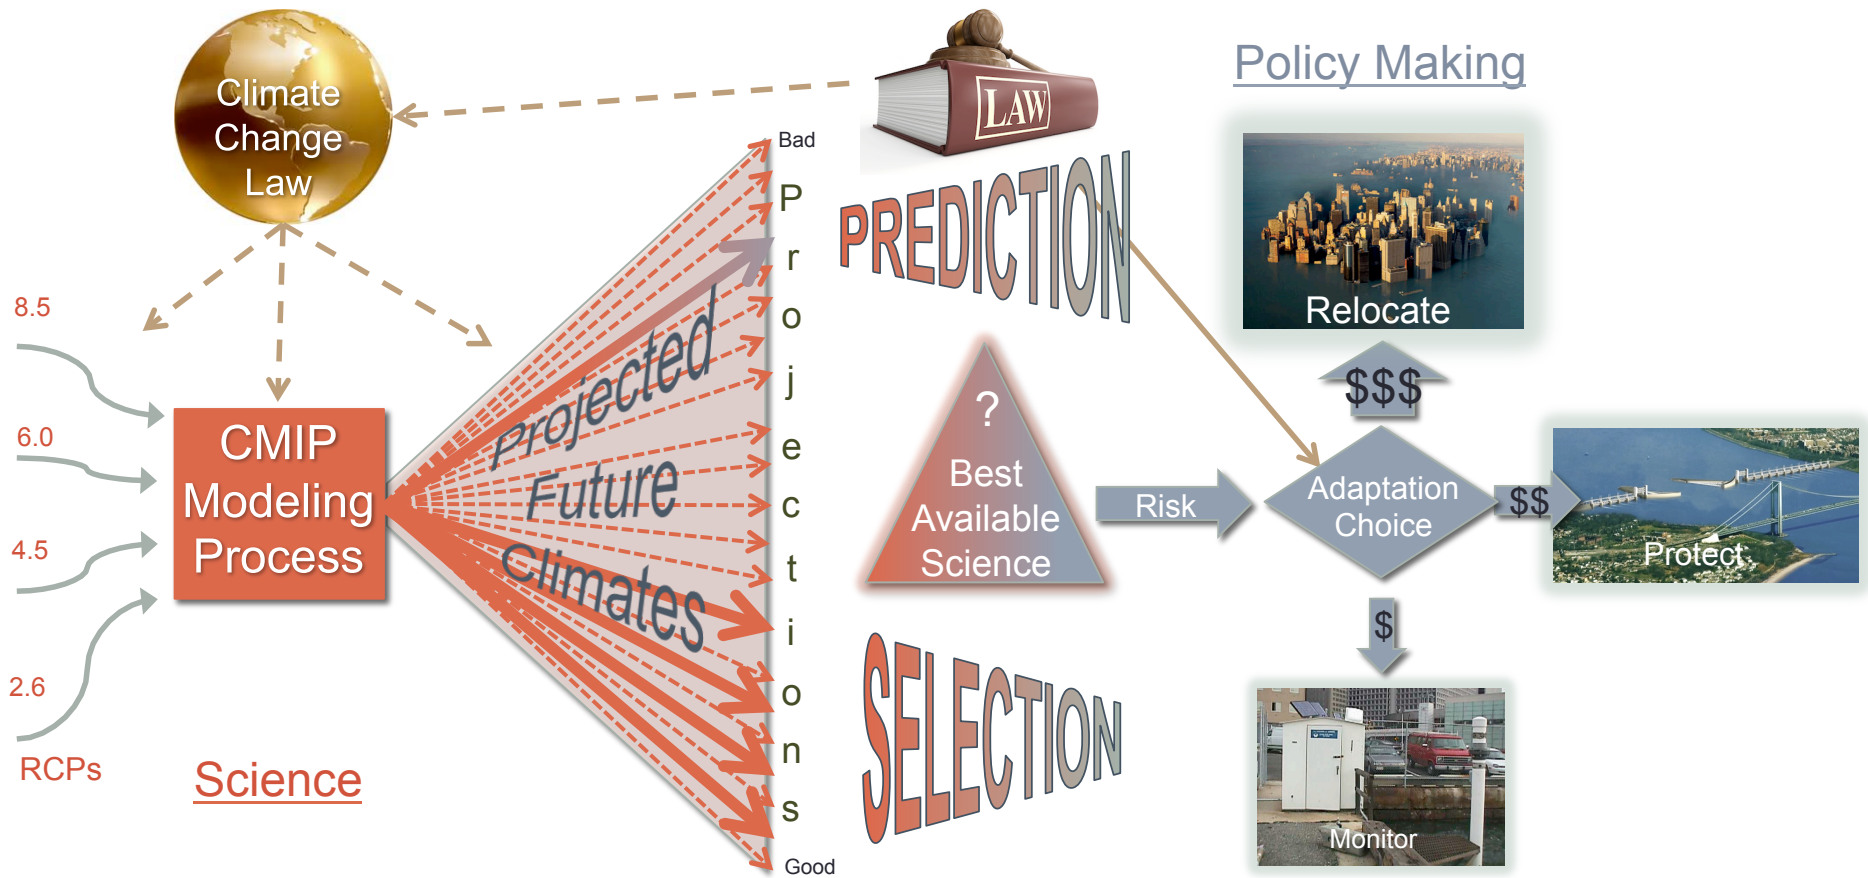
Climate Change Law

LAW

Policy Making

8.5

6.0

4.5

2.6

RCPs

CMIP Modeling Process

Projected Future Climates

Bad

P
r
o
j
e
c
t
i
o
n
s

Good

PREDICTION

SELECTION

?
Best Available Science

Risk

Adaptation Choice

$$$

$$

$

Relocate

Protect

Monitor

Science